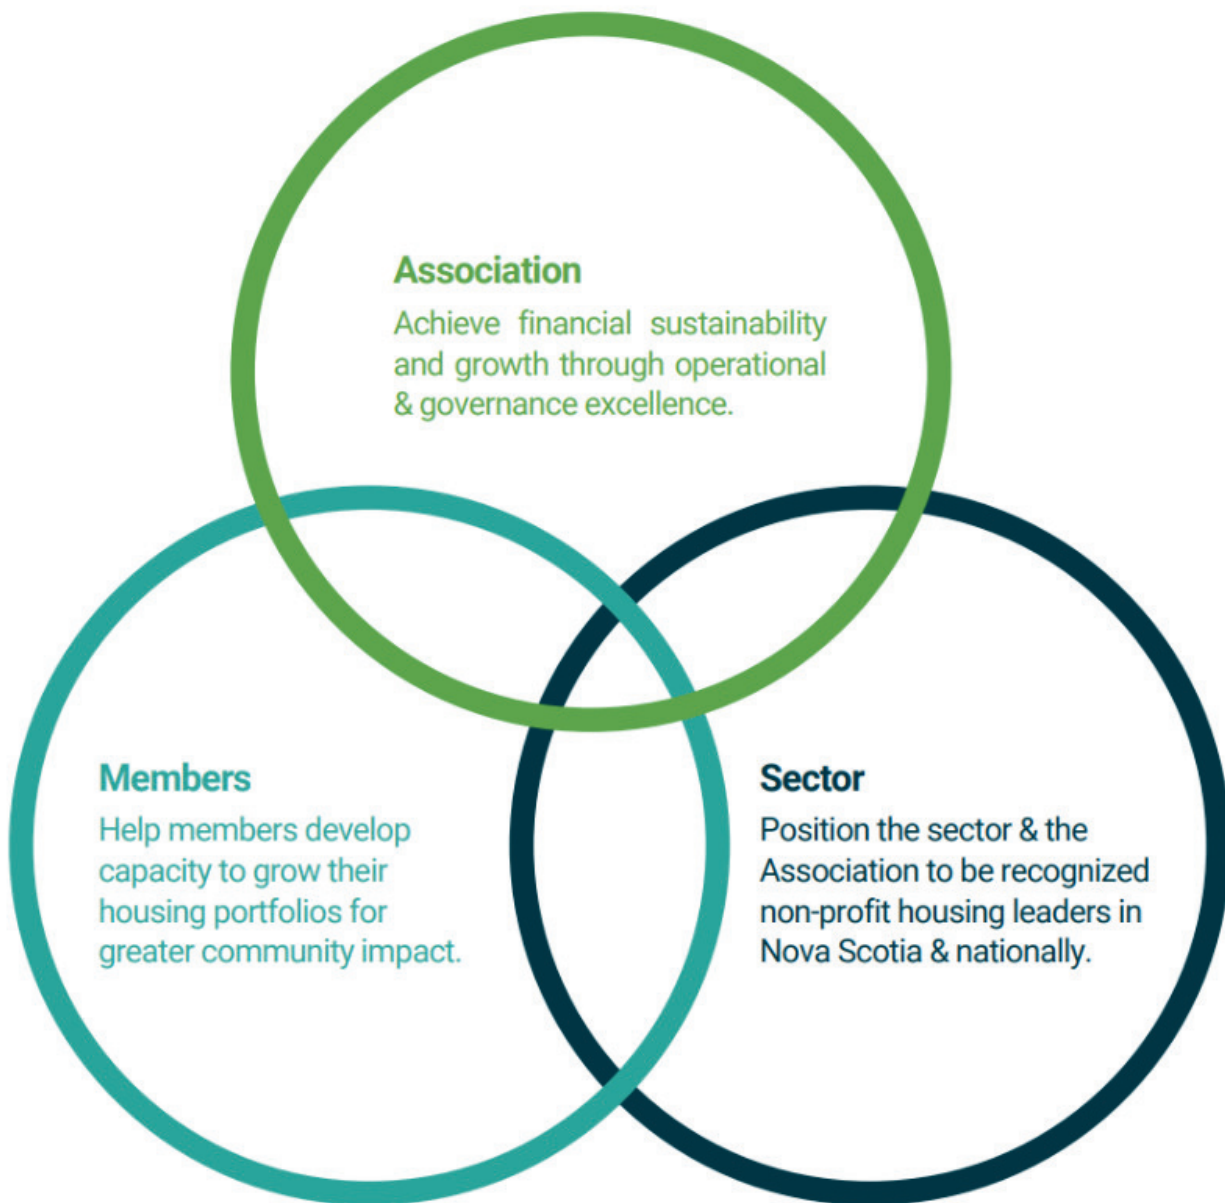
Association
Achieve financial sustainability and growth through operational & governance excellence.

Members
Help members develop capacity to grow their housing portfolios for greater community impact.

Sector
Position the sector & the Association to be recognized non-profit housing leaders in Nova Scotia & nationally.